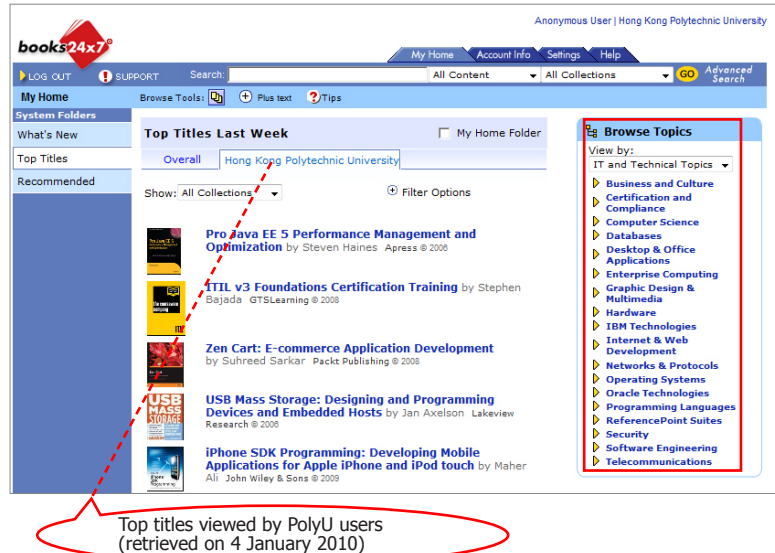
books24x7®

Anonymous User | Hong Kong Polytechnic University

My Home | Account Info | Settings | Help

LOG OUT | SUPPORT | Search: | All Content | All Collections | GO | Advanced Search

My Home | Browse Tools: | Plus text | Tips

System Folders
What's New
Top Titles
Recommended

Top Titles Last Week

My Home Folder

Overall | Hong Kong Polytechnic University

Show: All Collections

Filter Options

Pro Java EE 5 Performance Management and Optimization by Steven Haines Apress © 2006

ITIL v3 Foundations Certification Training by Stephen Bajada GTSLearning © 2008

Zen Cart: E-commerce Application Development by Suhreed Sarkar Packt Publishing © 2008

USB Mass Storage: Designing and Programming Devices and Embedded Hosts by Jan Axelson Lakeview Research © 2006

iPhone SDK Programming: Developing Mobile Applications for Apple iPhone and iPod touch by Maher Ali John Wiley & Sons © 2009

Browse Topics

View by:
IT and Technical Topics

Business and Culture
Certification and Compliance
Computer Science
Databases
Desktop & Office Applications
Enterprise Computing
Graphic Design & Multimedia
Hardware
IBM Technologies
Internet & Web Development
Networks & Protocols
Operating Systems
Oracle Technologies
Programming Languages
ReferencePoint Suites
Security
Software Engineering
Telecommunications

Top titles viewed by PolyU users
(retrieved on 4 January 2010)